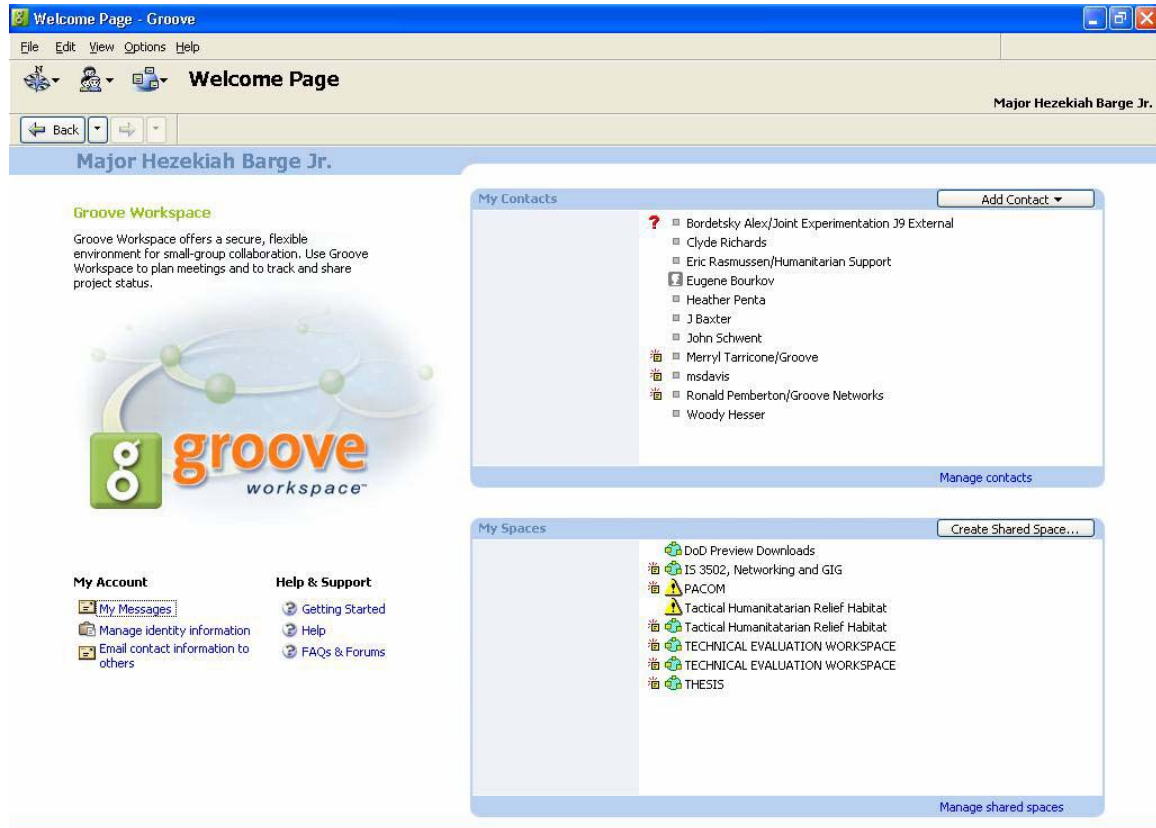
Welcome Page - Groove

File Edit View Options Help

Welcome Page

Major Hezekiah Barge Jr.

Back

Major Hezekiah Barge Jr.

Groove Workspace

Groove Workspace offers a secure, flexible environment for small-group collaboration. Use Groove Workspace to plan meetings and to track and share project status.

groove workspace

My Account

My Messages
Manage identity information
Email contact information to others

Help & Support

Getting Started
Help
FAQs & Forums

My Contacts

Add Contact

Bordetsky Alex/Joint Experimentation J9 External
Clyde Richards
Eric Rasmussen/Humanitarian Support
Eugene Bourkov
Heather Penta
J Baxter
John Schwent
Merryl Tarricone/Groove
msdavis
Ronald Pemberton/Groove Networks
Woody Hesser

Manage contacts

My Spaces

Create Shared Space...

DoD Preview Downloads
IS 3502, Networking and GIG
PACOM
Tactical Humanitatarian Relief Habitat
Tactical Humanitatarian Relief Habitat
TECHNICAL EVALUATION WORKSPACE
TECHNICAL EVALUATION WORKSPACE
THESIS

Manage shared spaces